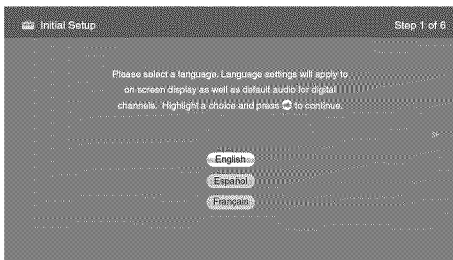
Initial Setup

Step 1 of 6

Please select a language. Language settings will apply to on screen display as well as default audio for digital channels. Highlight a choice and press ⊕ to continue.

English

Español

Français